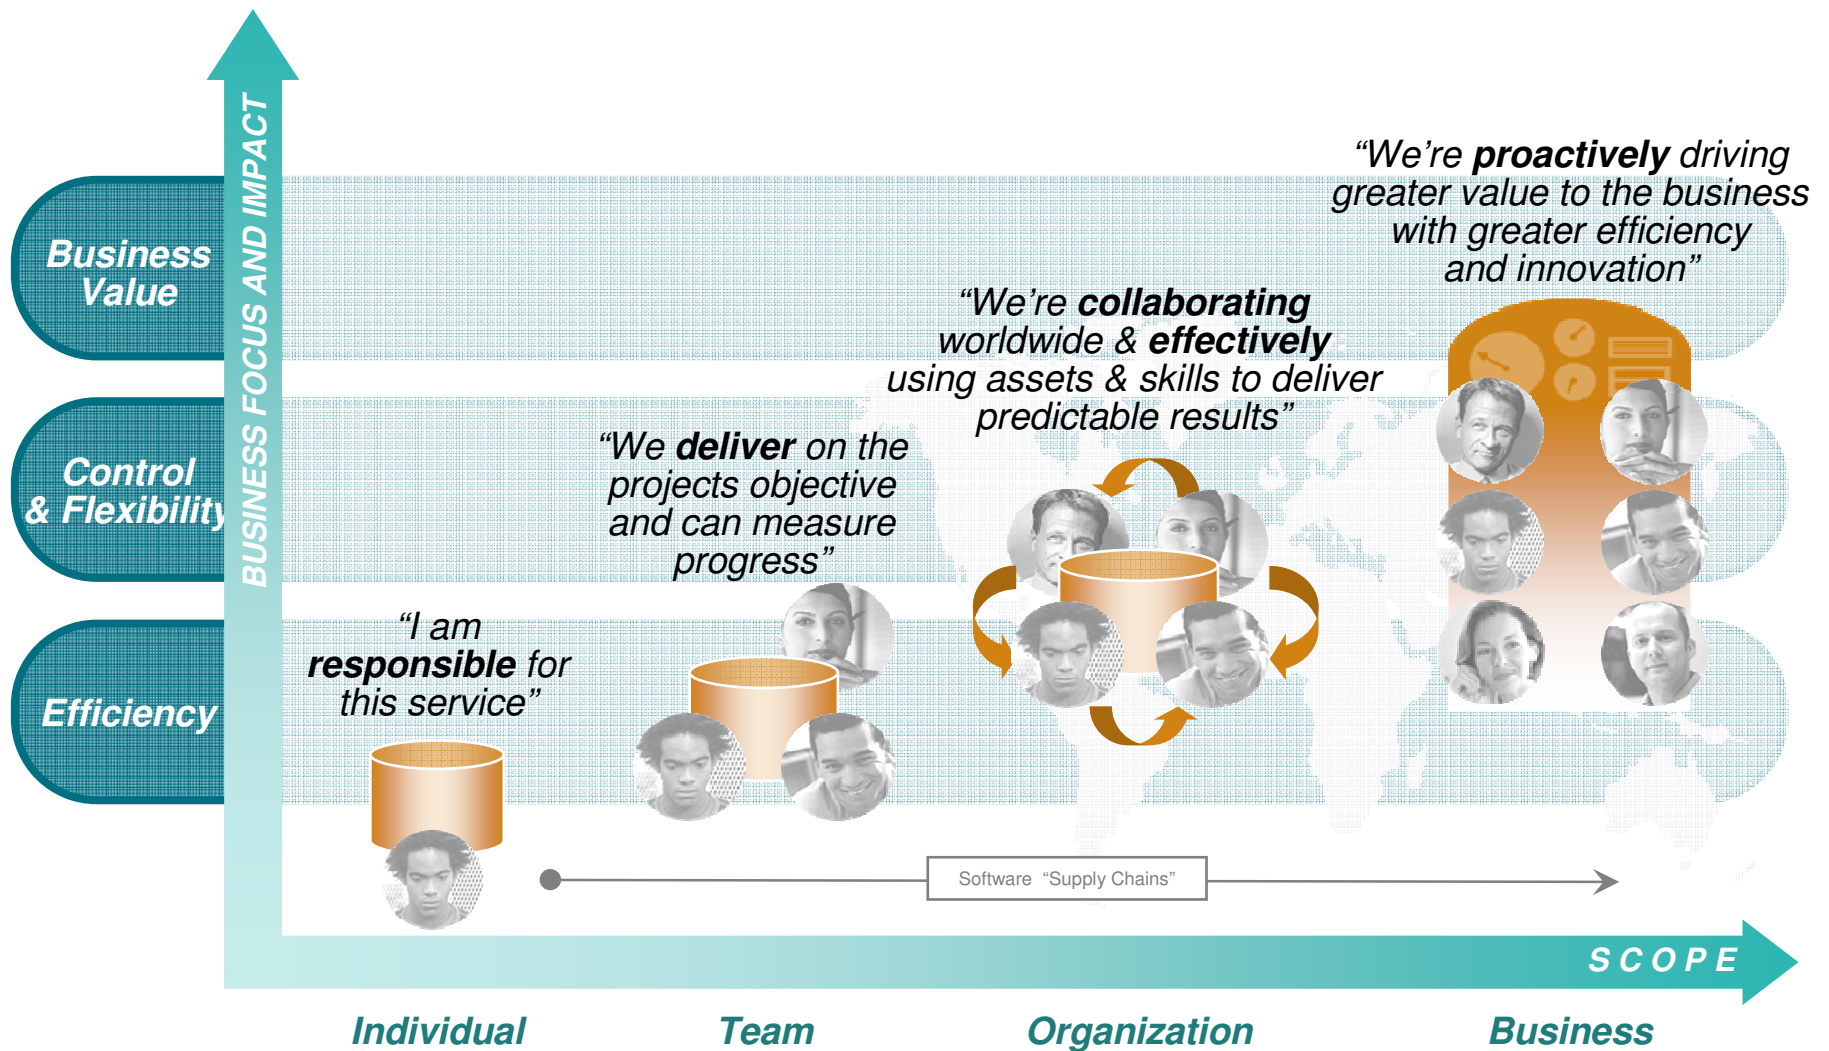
BUSINESS FOCUS AND IMPACT

Business Value

Control & Flexibility

Efficiency

"We're **proactively** driving greater value to the business with greater efficiency and innovation"

"We're **collaborating** worldwide & **effectively** using assets & skills to deliver predictable results"

"We **deliver** on the projects objective and can measure progress"

"I am **responsible** for this service"

Software "Supply Chains"

SCOPE

Individual

Team

Organization

Business